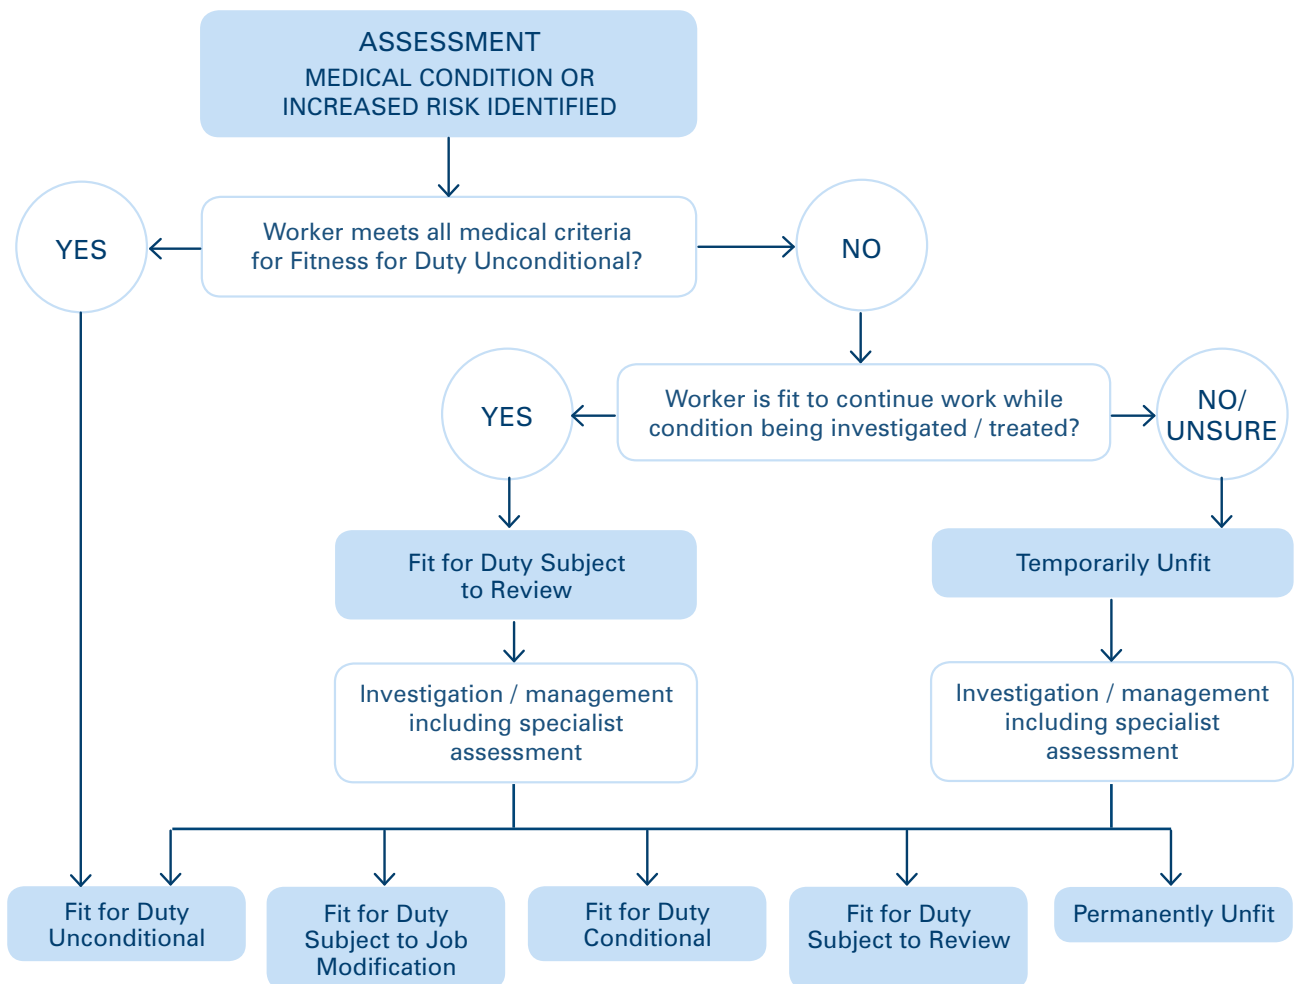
ASSESSMENT
MEDICAL CONDITION OR INCREASED RISK IDENTIFIED

Worker meets all medical criteria for Fitness for Duty Unconditional?

YES

NO

Worker is fit to continue work while condition being investigated / treated?

YES

NO/ UNSURE

Fit for Duty Subject to Review

Temporarily Unfit

Investigation / management including specialist assessment

Investigation / management including specialist assessment

Fit for Duty Unconditional

Fit for Duty Subject to Job Modification

Fit for Duty Conditional

Fit for Duty Subject to Review

Permanently Unfit